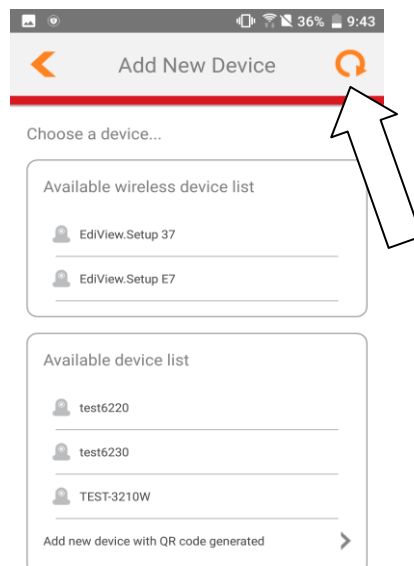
36% 9:43

Add New Device

Choose a device...

Available wireless device list

EdiView.Setup 37

EdiView.Setup E7

Available device list

test6220

test6230

TEST-3210W

Add new device with QR code generated